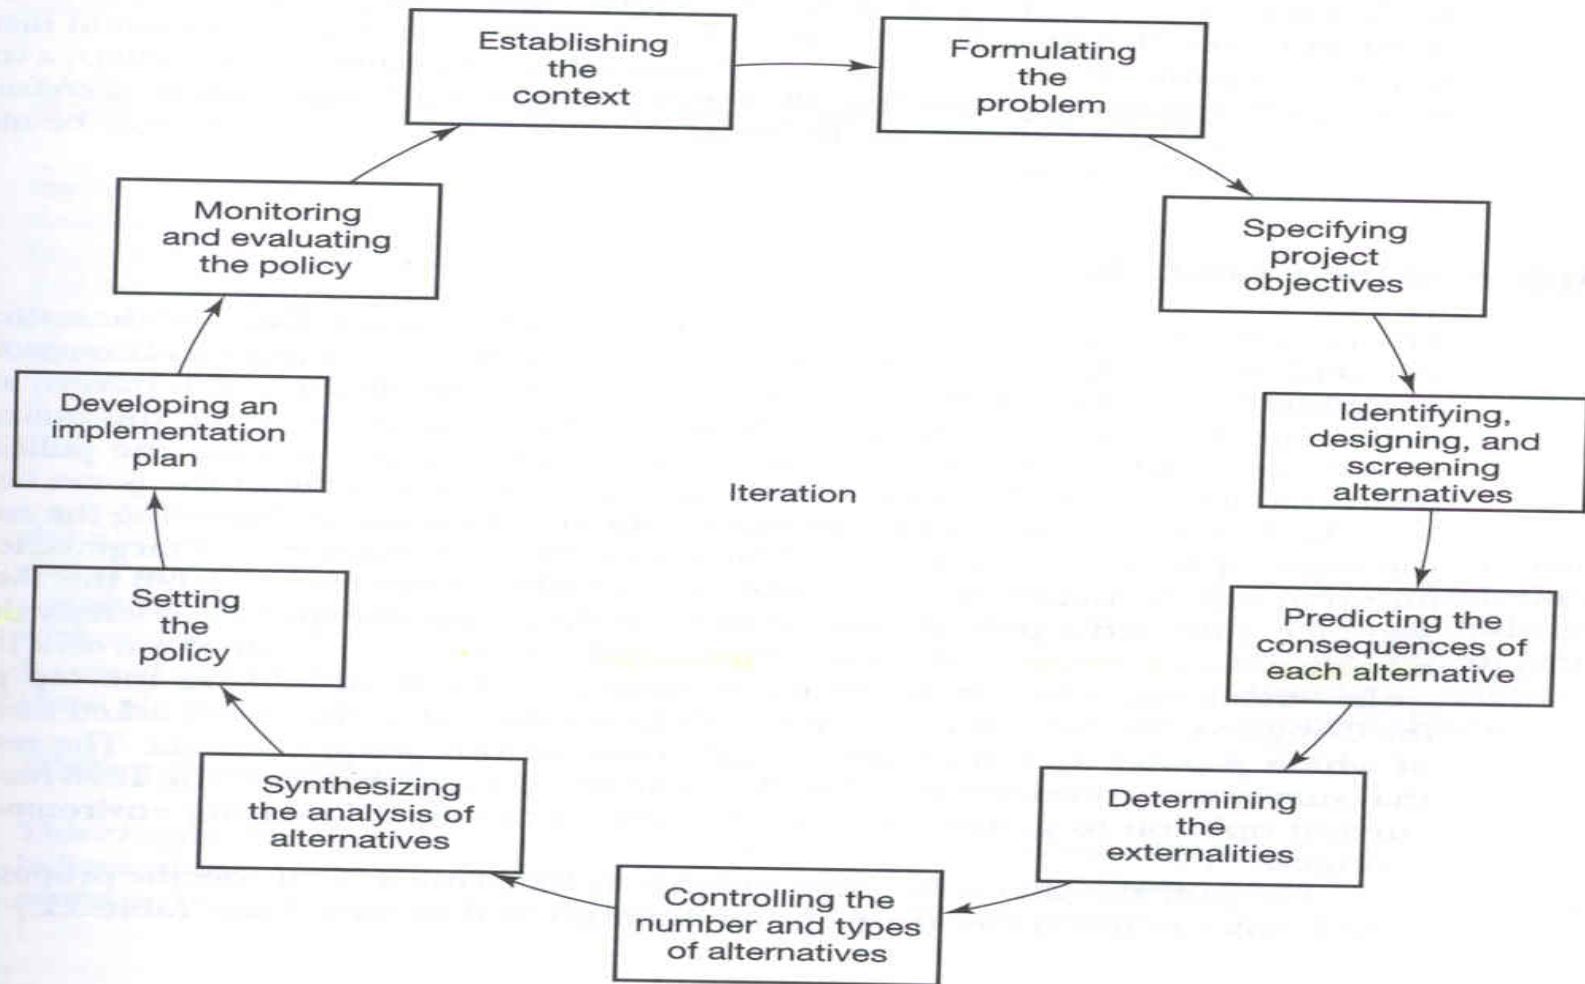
Establishing the context

Formulating the problem

Specifying project objectives

Identifying, designing, and screening alternatives

Predicting the consequences of each alternative

Determining the externalities

Controlling the number and types of alternatives

Synthesizing the analysis of alternatives

Setting the policy

Developing an implementation plan

Monitoring and evaluating the policy

Iteration